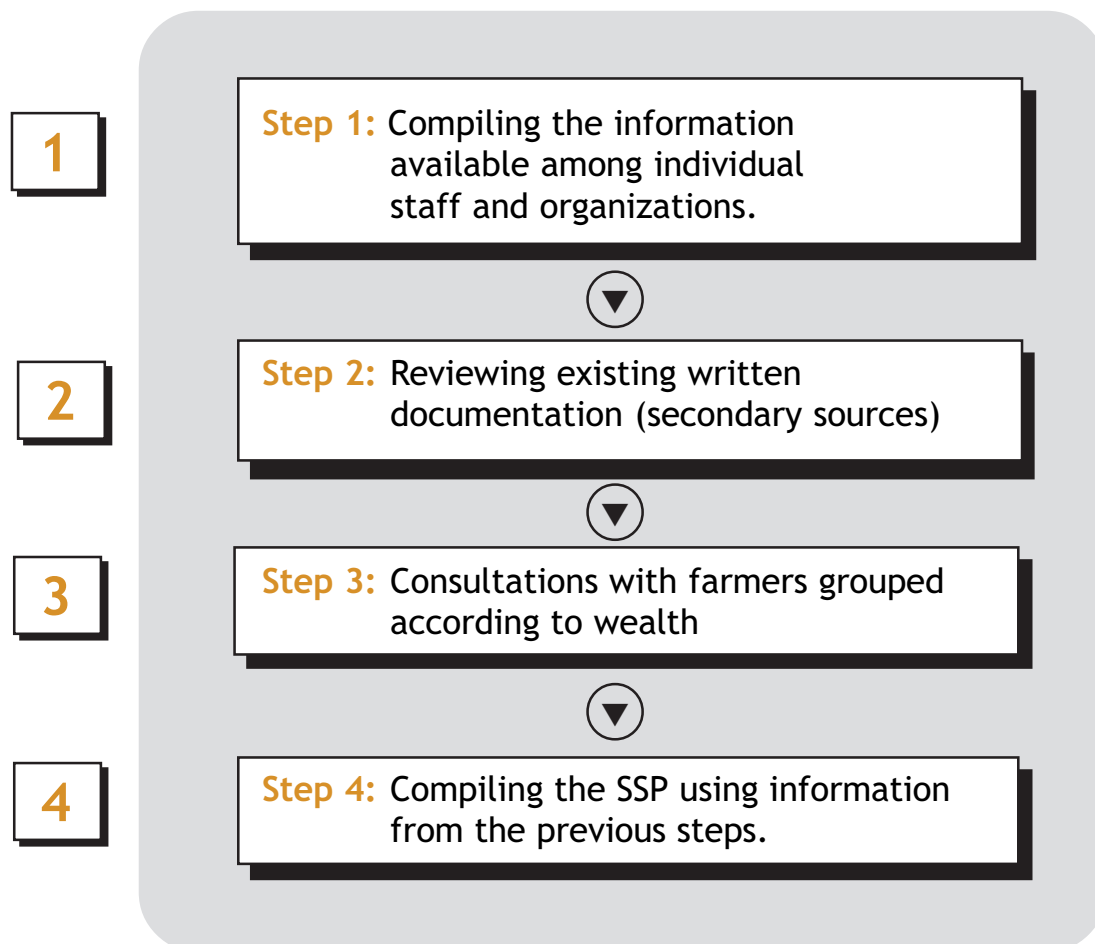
1

Step 1: Compiling the information available among individual staff and organizations.

2

Step 2: Reviewing existing written documentation (secondary sources)

3

Step 3: Consultations with farmers grouped according to wealth

4

Step 4: Compiling the SSP using information from the previous steps.